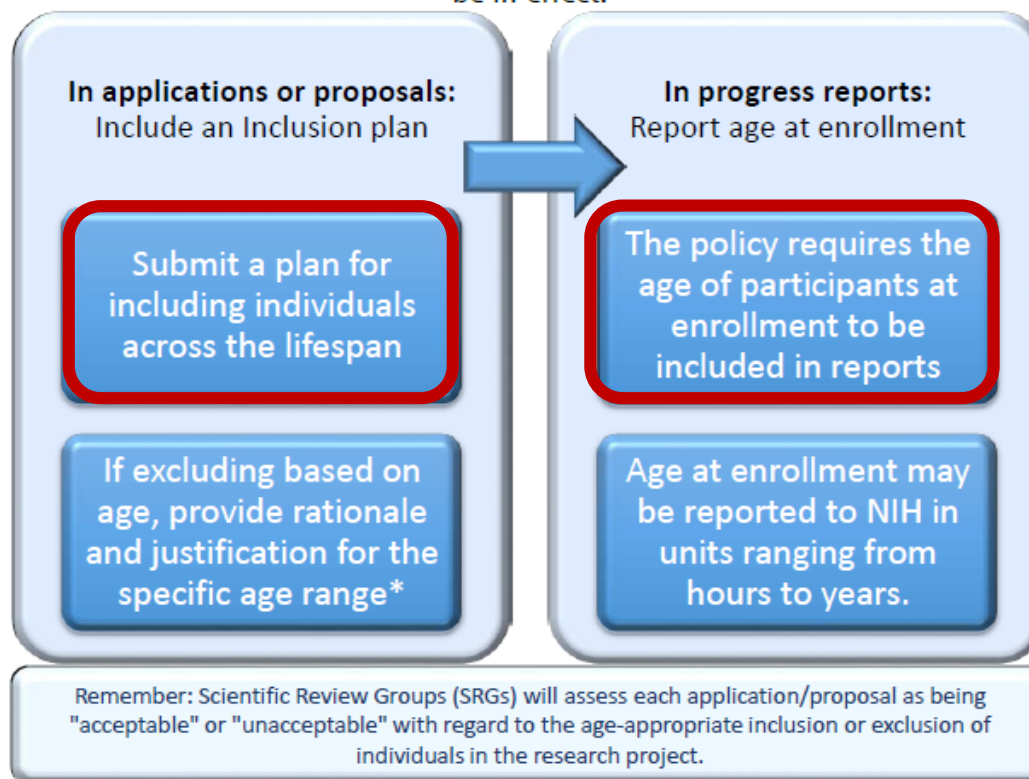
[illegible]

In applications or proposals:
Include an Inclusion plan

Submit a plan for including individuals across the lifespan

If excluding based on age, provide rationale and justification for the specific age range*

In progress reports:
Report age at enrollment

The policy requires the age of participants at enrollment to be included in reports

Age at enrollment may be reported to NIH in units ranging from hours to years.

Remember: Scientific Review Groups (SRGs) will assess each application/proposal as being "acceptable" or "unacceptable" with regard to the age-appropriate inclusion or exclusion of individuals in the research project.